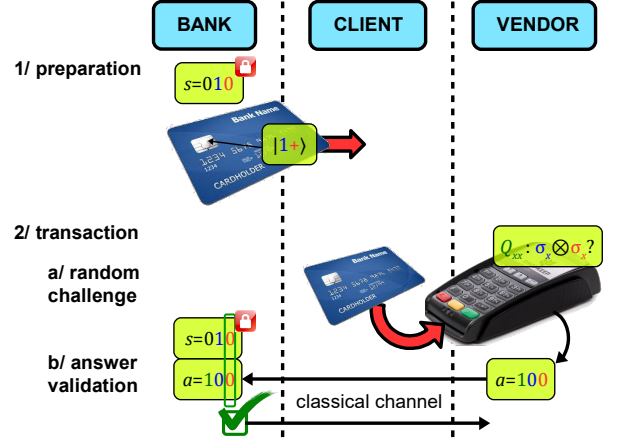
BANK

CLIENT

VENDOR

1/ preparation

$s=010$

Bank Name

1234 5678 9012 3456

CARDHOLDER

$|1+\rangle$

2/ transaction

a/ random challenge

$Q_{xx}: \sigma_x \otimes \sigma_x ?$

Bank Name

1234 5678 9012 3456

CARDHOLDER

b/ answer validation

$s=010$

$a=100$

$a=100$

classical channel